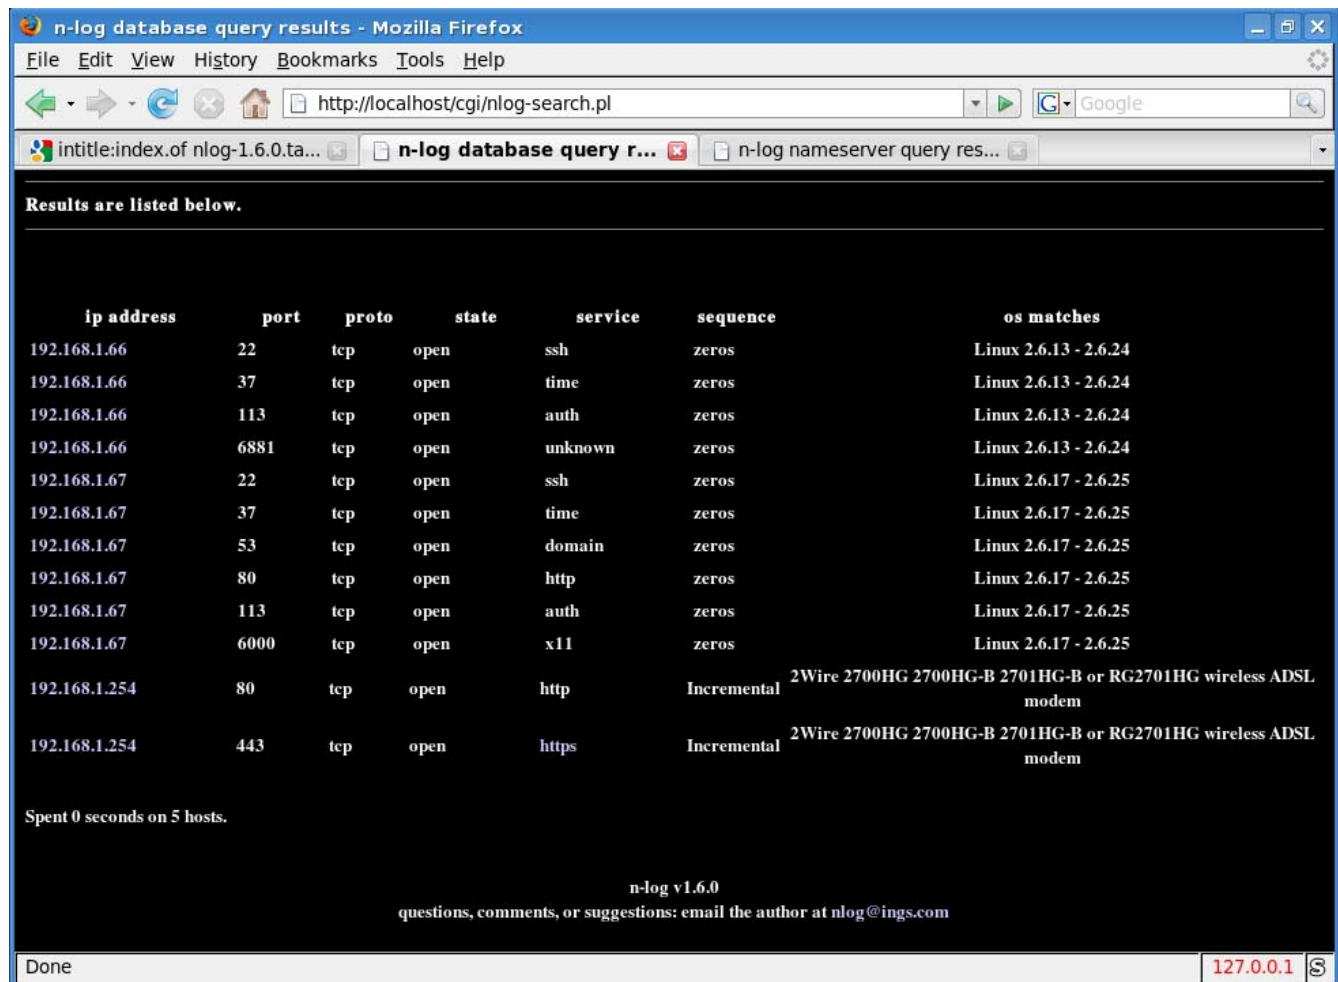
n-log database query results - Mozilla Firefox

File Edit View History Bookmarks Tools Help

http://localhost/cgi/nlog-search.pl

Google

intitle:index.of nlog-1.6.0.ta... | n-log database query r... | n-log nameserver query res...

Results are listed below.

| ip address | port | proto | state | service | sequence | os matches |
|---|---|---|---|---|---|---|
| 192.168.1.66 | 22 | tcp | open | ssh | zeros | Linux 2.6.13 - 2.6.24 |
| 192.168.1.66 | 37 | tcp | open | time | zeros | Linux 2.6.13 - 2.6.24 |
| 192.168.1.66 | 113 | tcp | open | auth | zeros | Linux 2.6.13 - 2.6.24 |
| 192.168.1.66 | 6881 | tcp | open | unknown | zeros | Linux 2.6.13 - 2.6.24 |
| 192.168.1.67 | 22 | tcp | open | ssh | zeros | Linux 2.6.17 - 2.6.25 |
| 192.168.1.67 | 37 | tcp | open | time | zeros | Linux 2.6.17 - 2.6.25 |
| 192.168.1.67 | 53 | tcp | open | domain | zeros | Linux 2.6.17 - 2.6.25 |
| 192.168.1.67 | 80 | tcp | open | http | zeros | Linux 2.6.17 - 2.6.25 |
| 192.168.1.67 | 113 | tcp | open | auth | zeros | Linux 2.6.17 - 2.6.25 |
| 192.168.1.67 | 6000 | tcp | open | x11 | zeros | Linux 2.6.17 - 2.6.25 |
| 192.168.1.254 | 80 | tcp | open | http | Incremental | 2Wire 2700HG 2700HG-B 2701HG-B or RG2701HG wireless ADSL modem |
| 192.168.1.254 | 443 | tcp | open | https | Incremental | 2Wire 2700HG 2700HG-B 2701HG-B or RG2701HG wireless ADSL modem |

Spent 0 seconds on 5 hosts.

n-log v1.6.0
questions, comments, or suggestions: email the author at nlog@ings.com

Done
127.0.0.1